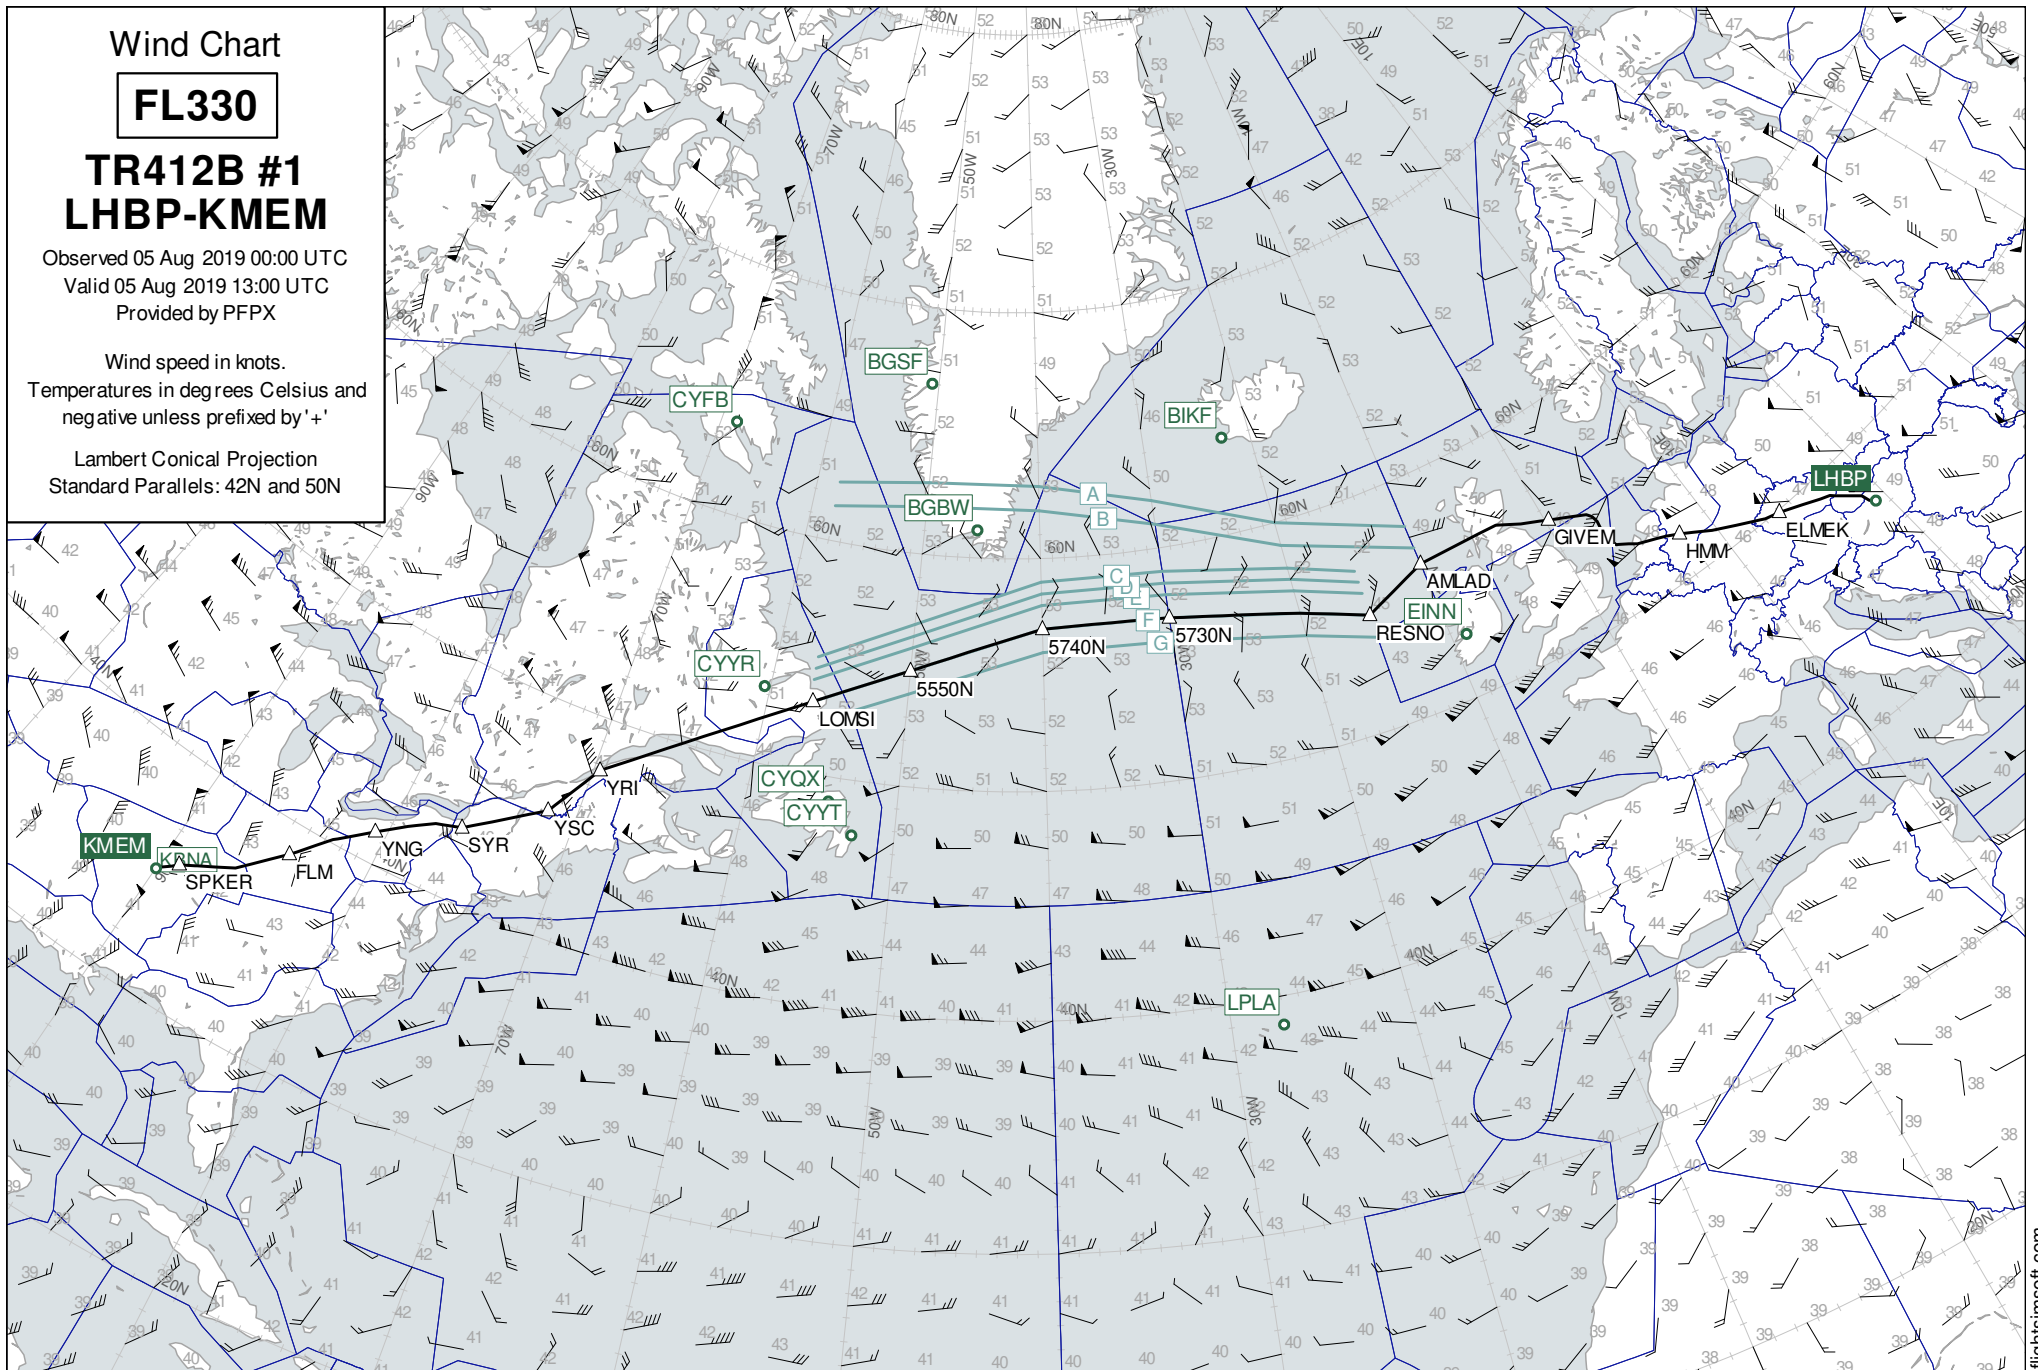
Wind Chart

FL330

TR412B #1
LHBP-KMEM

Observed 05 Aug 2019 00:00 UTC
Valid 05 Aug 2019 13:00 UTC
Provided by PFPX

Wind speed in knots.
Temperatures in degrees Celsius and negative unless prefixed by '+'

Lambert Conical Projection
Standard Parallels: 42N and 50N

BGSF
CYFB
BIKF
BGBW
A
B
C
D
E
F
G
CYYR
CYQX
CYYT
EINN
LHBP
LPLA
KMEM
KRNA
SPKER
FLM
YNG
SYR
YSC
YRI
LOMSI
5550N
5740N
5730N
RESNO
AMLAD
GIVEM
HMM
ELMEK
60N
50N
40N
30N
20N
90W
80W
70W
60W
50W
30W
10W
10E
30E
flightsimsoft.com